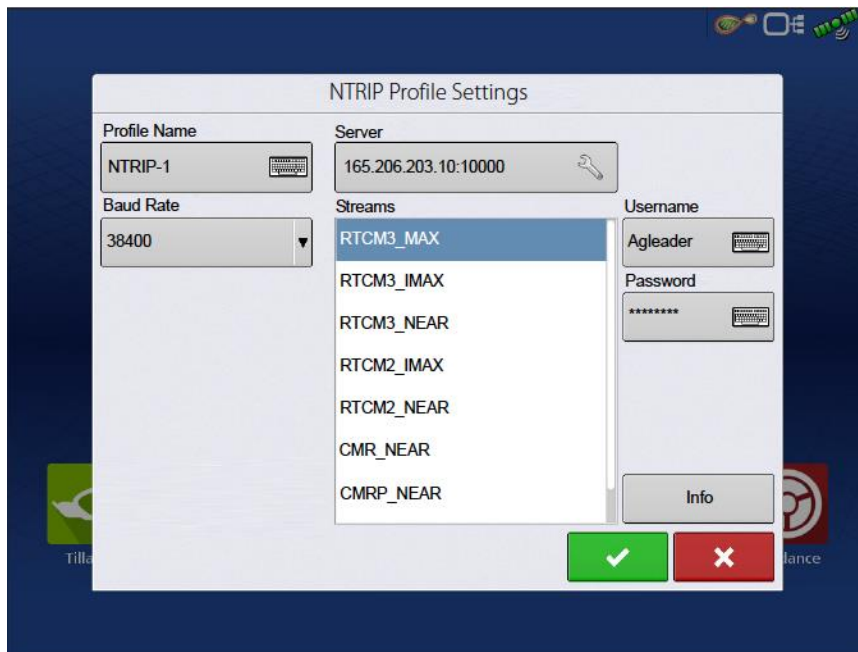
NTRIP Profile Settings

Profile Name
NTRIP-1

Server
165.206.203.10:10000

Baud Rate
38400

Streams
RTCM3_MAX
RTCM3_IMAX
RTCM3_NEAR
RTCM2_IMAX
RTCM2_NEAR
CMR_NEAR
CMRP_NEAR

Username
Agleader

Password
********

Info

Tilla

lance